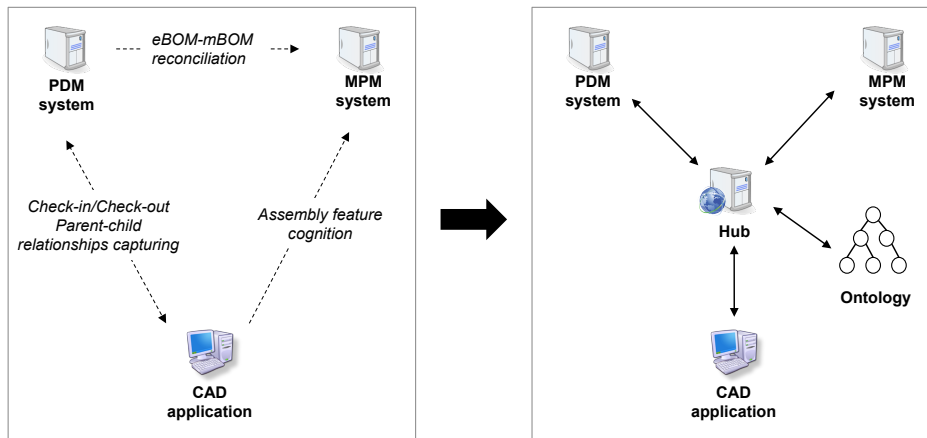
PDM system

eBOM-mBOM reconciliation

MPM system

Check-in/Check-out Parent-child relationships capturing

Assembly feature cognition

CAD application

PDM system

MPM system

Hub

Ontology

CAD application